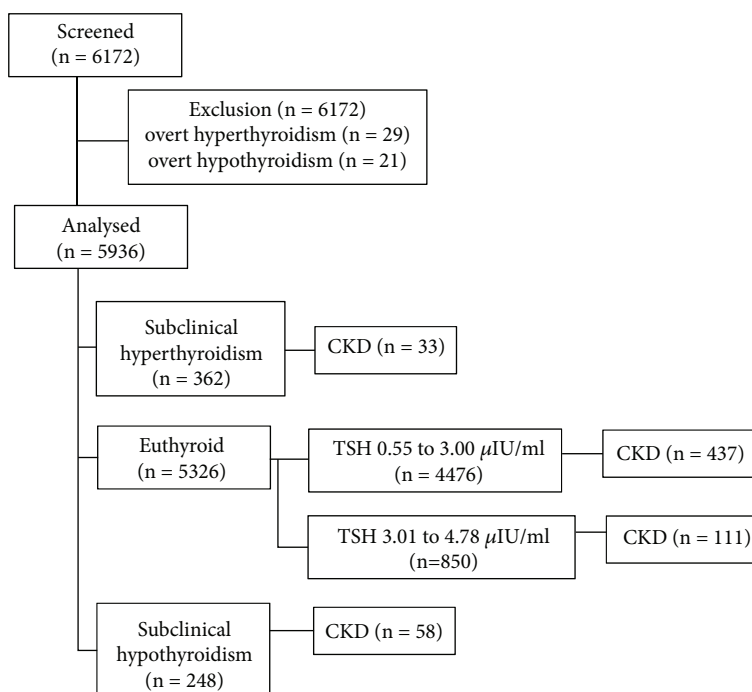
Screened
(n = 6172)

Exclusion (n = 6172)
overt hyperthyroidism (n = 29)
overt hypothyroidism (n = 21)

Analysed
(n = 5936)

Subclinical
hyperthyroidism
(n = 362)

CKD (n = 33)

Euthyroid
(n = 5326)

TSH 0.55 to 3.00 $\mu$IU/ml
(n = 4476)

CKD (n = 437)

TSH 3.01 to 4.78 $\mu$IU/ml
(n=850)

CKD (n = 111)

Subclinical
hypothyroidism
(n = 248)

CKD (n = 58)